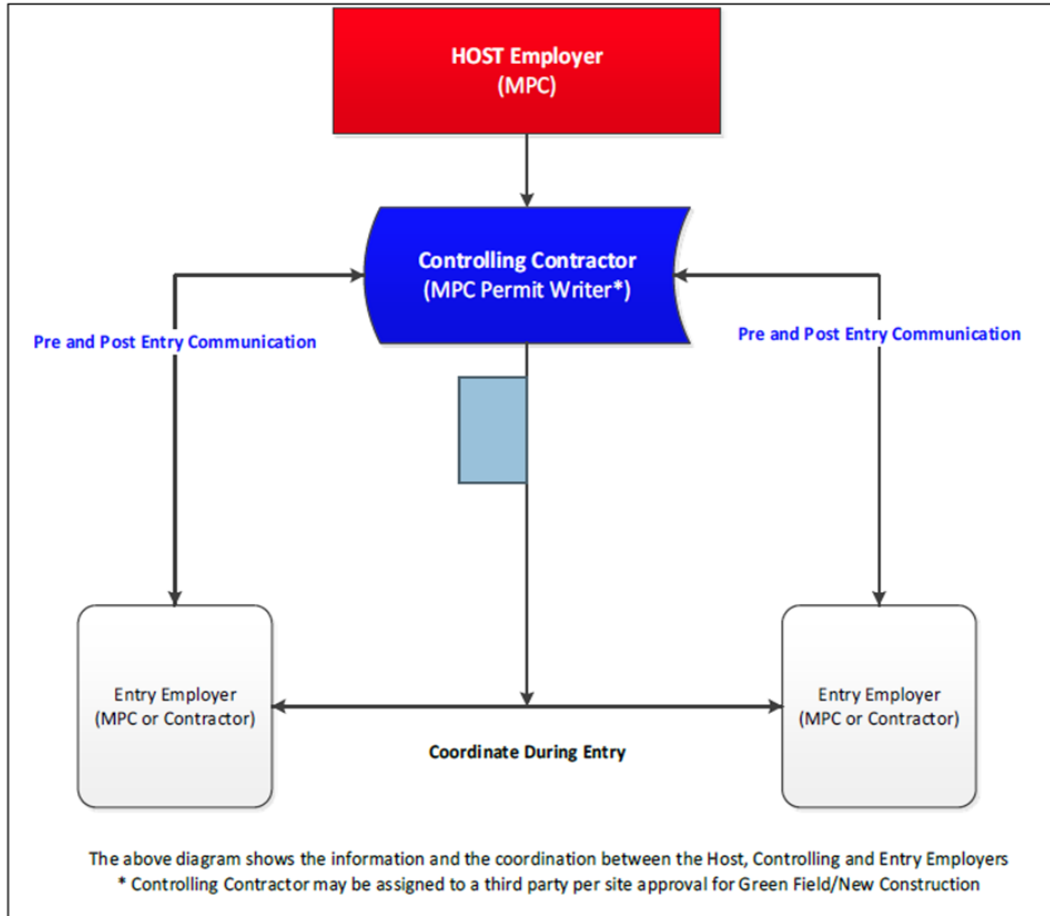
HOST Employer
(MPC)

Controlling Contractor
(MPC Permit Writer*)

Pre and Post Entry Communication

Pre and Post Entry Communication

Entry Employer
(MPC or Contractor)

Entry Employer
(MPC or Contractor)

Coordinate During Entry

The above diagram shows the information and the coordination between the Host, Controlling and Entry Employers
* Controlling Contractor may be assigned to a third party per site approval for Green Field/New Construction